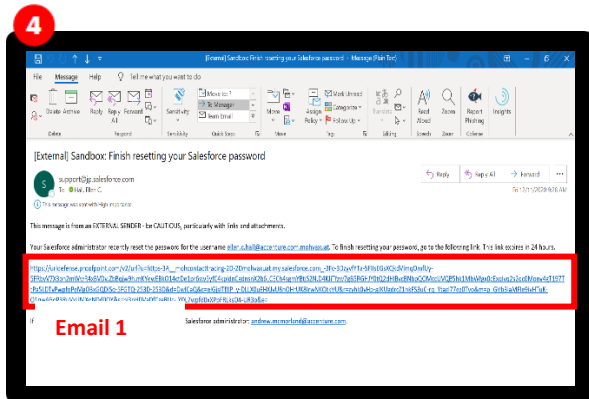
4

[External] Sandbox: Finish resetting your Salesforce password - Message (Plain Text)

File Message Help Tell me what you want to do

Delete Archive Reply Reply All Forward Move to: ? To Manager Team Email Move Mark Unread Categorize Follow Up Translate Read Aloud Zoom Report Phishing Insights

Delete Respond Sensitivity Quick Steps Move Tags Editing Speech Zoom Protection

[External] Sandbox: Finish resetting your Salesforce password

S support@jp.salesforce.com
To Hall, Ellen C.

This message was sent with High importance.

Reply Reply All Forward
Fri 12/11/2020 9:18 AM

This message is from an EXTERNAL SENDER - be CAUTIOUS, particularly with links and attachments.

Your Salesforce administrator recently reset the password for the username ellen.c.hall@accenture.com.mohwasat. To finish resetting your password, go to the following link. This link expires in 24 hours.

https://urldefense.proofpoint.com/v2/url?u=https-3A__mbcontacttracing-2D-2Dmohwasat.my.salesforce.com_-3Fc-3Dzy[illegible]

Email 1

If Salesforce administrator: andrew.mcmorland@accenture.com.